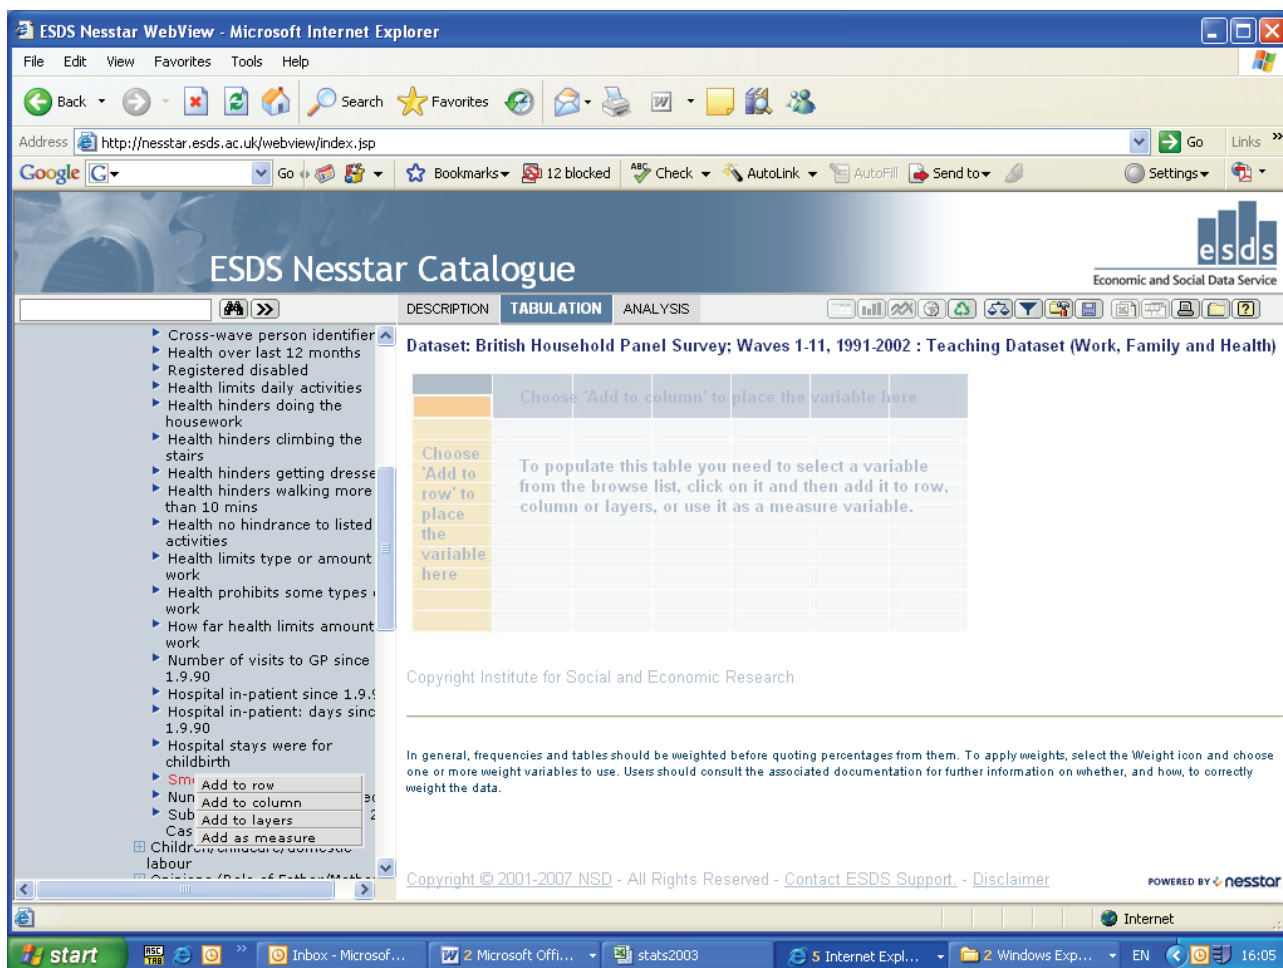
ESDS Nesstar WebView - Microsoft Internet Explorer

File Edit View Favorites Tools Help

Back Search Favorites

Address http://nesstar.esds.ac.uk/webview/index.jsp Go Links

Google G- Go Bookmarks 12 blocked Check AutoLink AutoFill Send to Settings

ESDS Nesstar Catalogue

esds
Economic and Social Data Service

DESCRIPTION TABULATION ANALYSIS

Cross-wave person identifier
Health over last 12 months
Registered disabled
Health limits daily activities
Health hinders doing the housework
Health hinders climbing the stairs
Health hinders getting dresse
Health hinders walking more than 10 mins
Health no hindrance to listed activities
Health limits type or amount work
Health prohibits some types work
How far health limits amount work
Number of visits to GP since 1.9.90
Hospital in-patient since 1.9.
Hospital in-patient: days sinc 1.9.90
Hospital stays were for childbirth
Sm
Nun
Sub
Cas
Children/childcare/domestic labour

Add to row
Add to column
Add to layers
Add as measure

Dataset: British Household Panel Survey; Waves 1-11, 1991-2002 : Teaching Dataset (Work, Family and Health)

Choose 'Add to column' to place the variable here

Choose 'Add to row' to place the variable here

To populate this table you need to select a variable from the browse list, click on it and then add it to row, column or layers, or use it as a measure variable.

Copyright Institute for Social and Economic Research

In general, frequencies and tables should be weighted before quoting percentages from them. To apply weights, select the Weight icon and choose one or more weight variables to use. Users should consult the associated documentation for further information on whether, and how, to correctly weight the data.

Copyright © 2001-2007 NSD - All Rights Reserved - Contact ESDS Support. - Disclaimer

POWERED BY nesstar

Internet

start Inbox - Microsof... 2 Microsoft Offi... stats2003 5 Internet Expl... 2 Windows Exp... EN 16:05